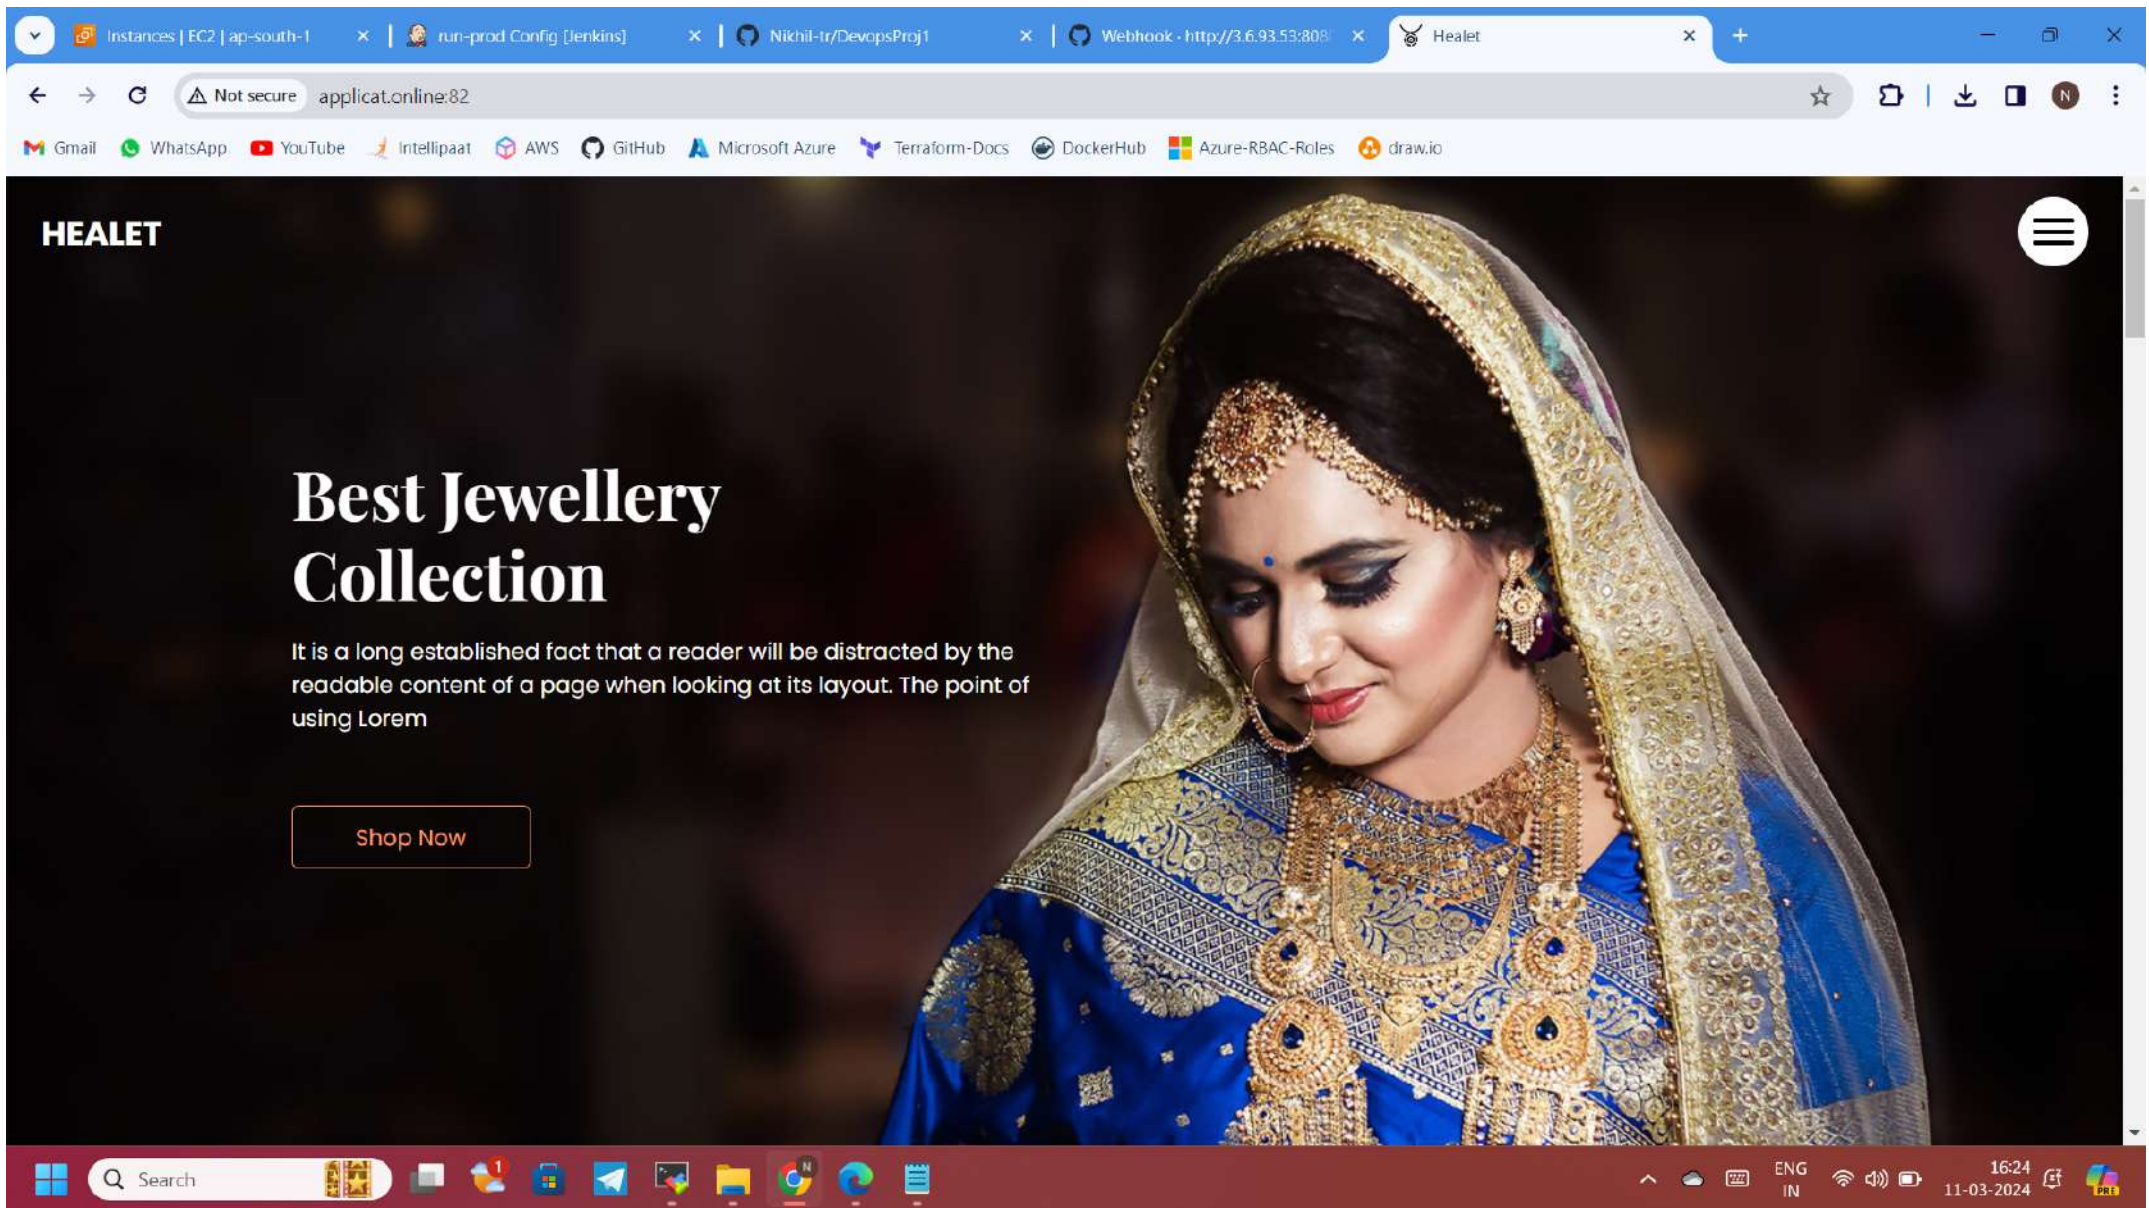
Instances | EC2 | ap-south-1
run-prod Config [Jenkins]
Nikhil-tr/DevopsProj1
Webhook · http://3.6.93.53:808
Healet

Not secure applicat.online:82

Gmail WhatsApp YouTube Intellipaat AWS GitHub Microsoft Azure Terraform-Docs DockerHub Azure-RBAC-Roles draw.io

HEALET

Best Jewellery Collection

It is a long established fact that a reader will be distracted by the readable content of a page when looking at its layout. The point of using Lorem

Shop Now

Search

ENG IN
16:24
11-03-2024